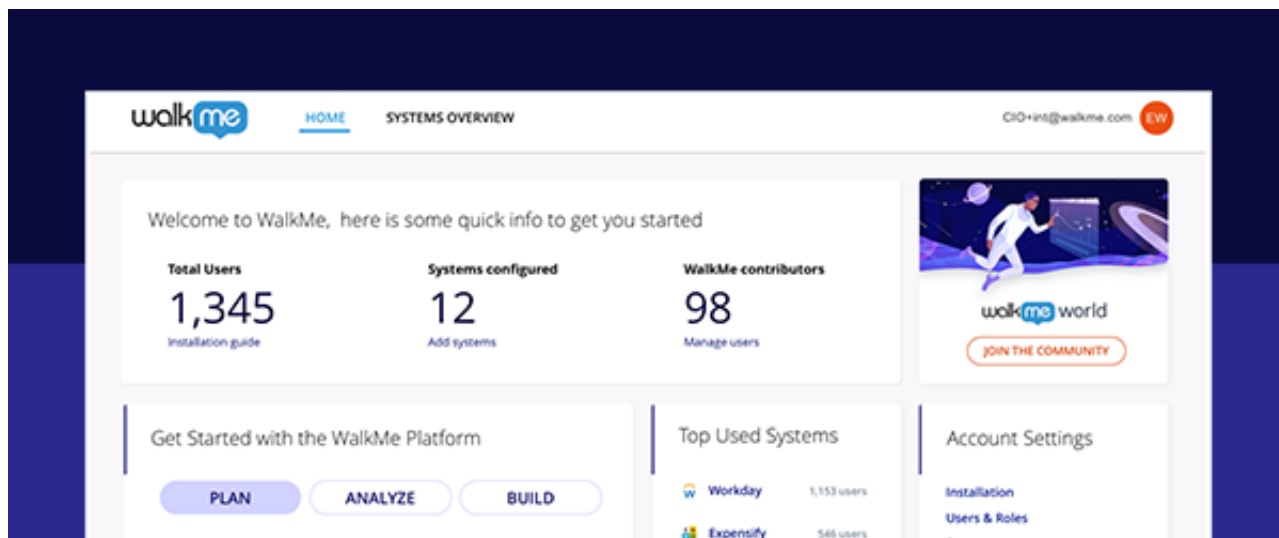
walkme HOME SYSTEMS OVERVIEW CIO+int@walkme.com EW

Welcome to WalkMe, here is some quick info to get you started

Total Users
1,345
Installation guide

Systems configured
12
Add systems

WalkMe contributors
98
Manage users

walkme world
JOIN THE COMMUNITY

Get Started with the WalkMe Platform
PLAN ANALYZE BUILD

Top Used Systems
Workday 1,153 users
Expensify 546 users

Account Settings
Installation
Users & Roles